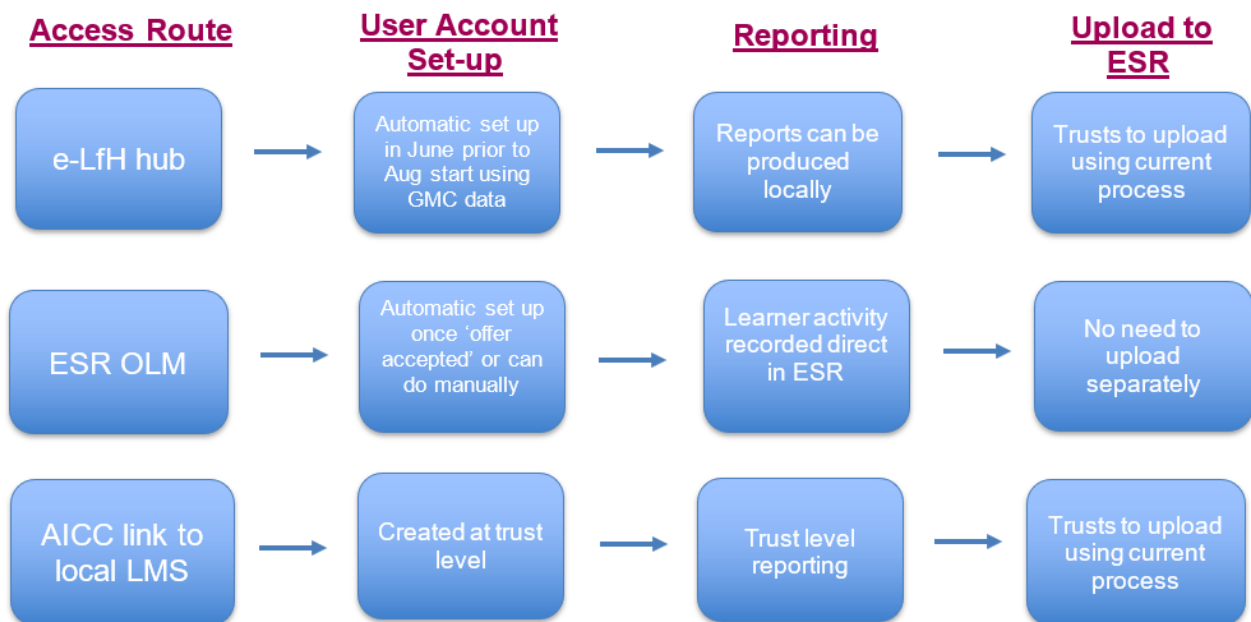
Access Route

User Account Set-up

Reporting

Upload to ESR

e-LfH hub

Automatic set up in June prior to Aug start using GMC data

Reports can be produced locally

Trusts to upload using current process

ESR OLM

Automatic set up once 'offer accepted' or can do manually

Learner activity recorded direct in ESR

No need to upload separately

AICC link to local LMS

Created at trust level

Trust level reporting

Trusts to upload using current process